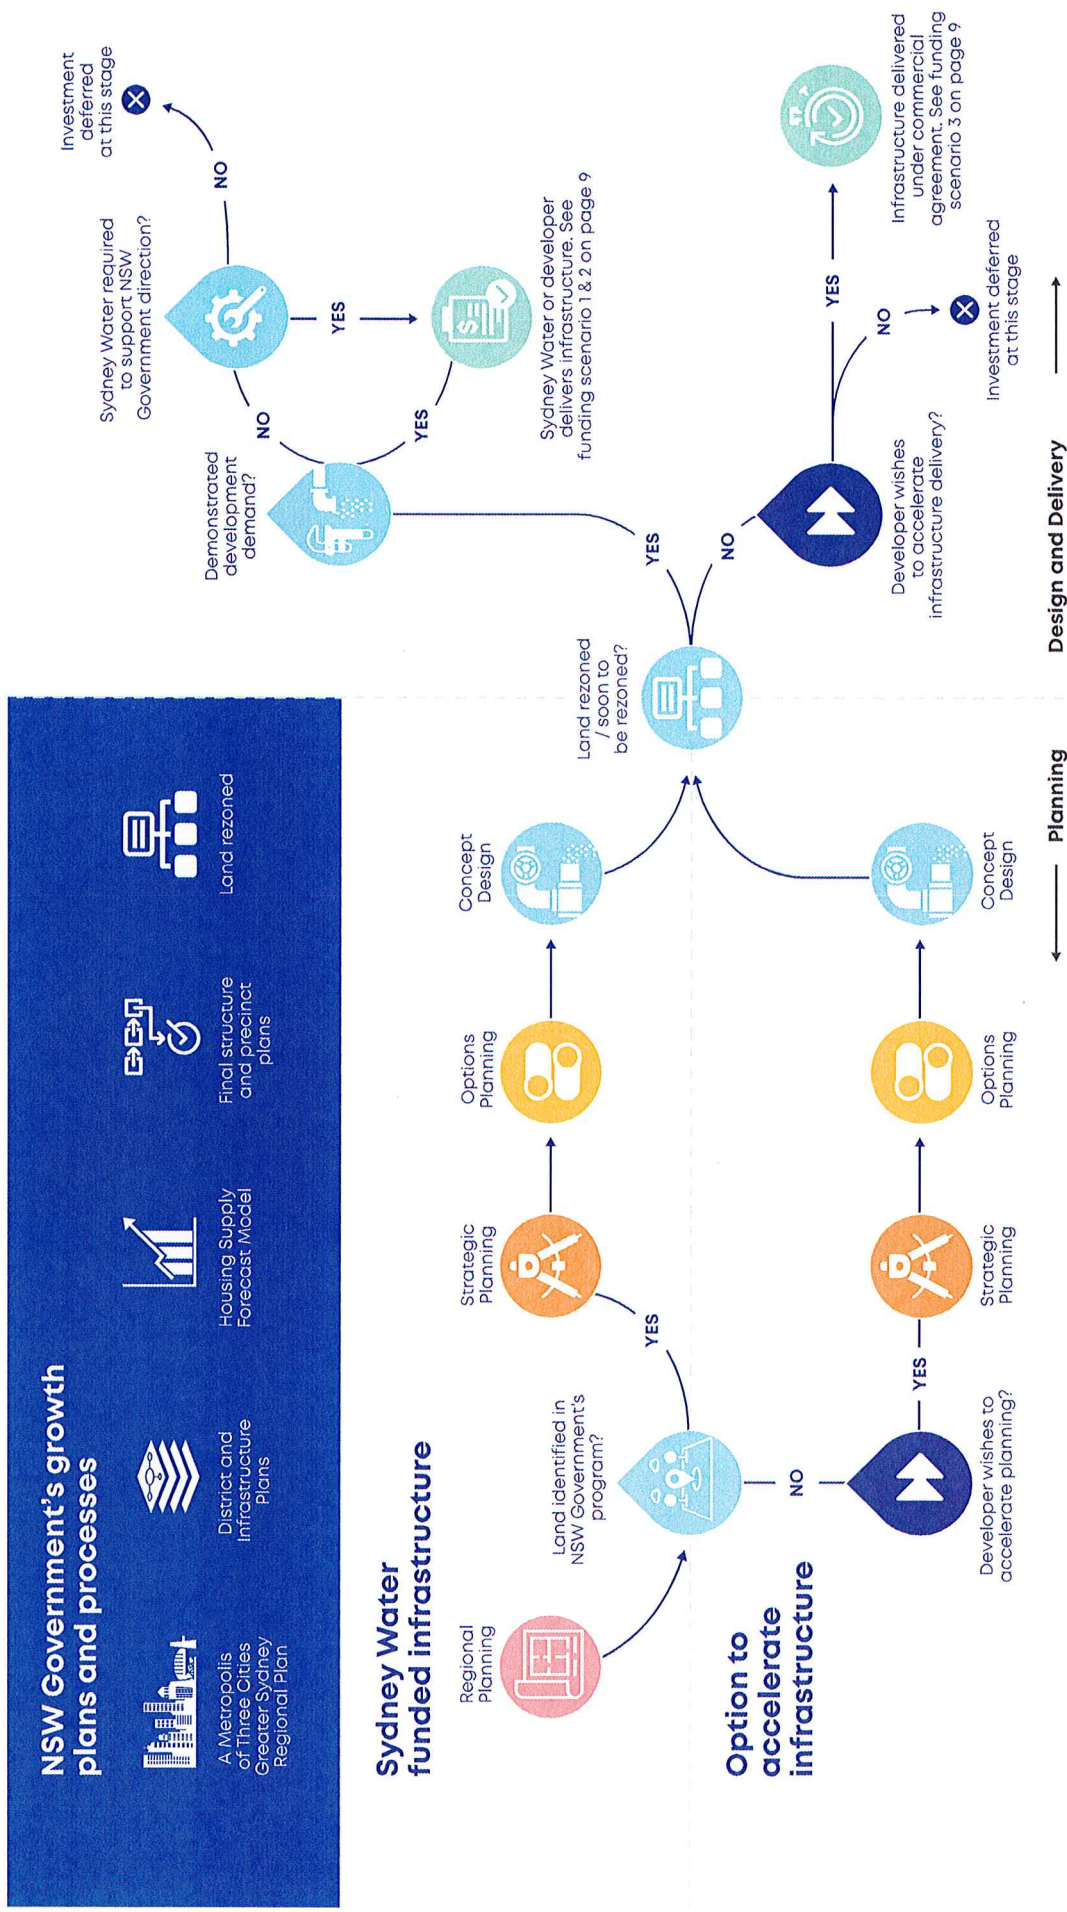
NSW Government's growth plans and processes

A Metropolis of Three Cities Greater Sydney Regional Plan

District and Infrastructure Plans

Housing Supply Forecast Model

Final structure and precinct plans

Land rezoned

Sydney Water funded infrastructure

Regional Planning

Land identified in NSW Government's program?

YES

Strategic Planning

Options Planning

Concept Design

NO

Option to accelerate infrastructure

Developer wishes to accelerate planning?

YES

Strategic Planning

Options Planning

Concept Design

Land rezoned / soon to be rezoned?

YES

NO

Demonstrated development demand?

NO

YES

Sydney Water required to support NSW Government direction?

NO

Investment deferred at this stage

YES

Sydney Water or developer delivers infrastructure. See funding scenario 1 & 2 on page 9

Developer wishes to accelerate infrastructure delivery?

NO

Investment deferred at this stage

YES

Infrastructure delivered under commercial agreement. See funding scenario 3 on page 9

Planning

Design and Delivery